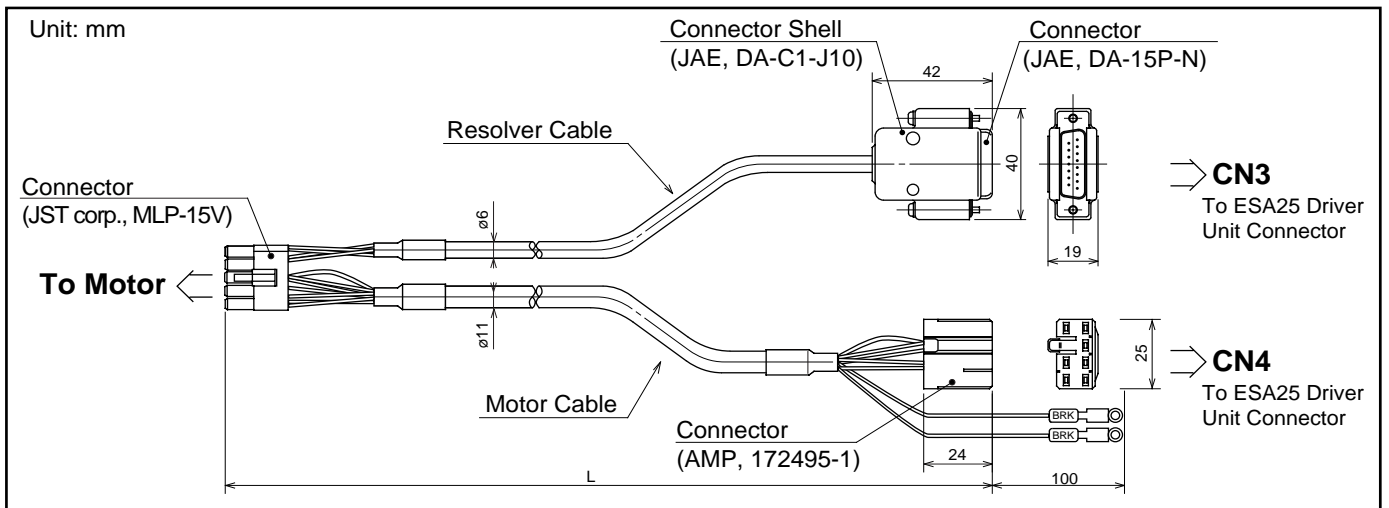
Unit: mm

Connector Shell
(JAE, DA-C1-J10)

Connector
(JAE, DA-15P-N)

42

Resolver Cable

40

CN3
To ESA25 Driver Unit Connector

19

Connector
(JST corp., MLP-15V)

ø6

To Motor

ø11

25

CN4
To ESA25 Driver Unit Connector

Motor Cable

BRK

BRK

Connector
(AMP, 172495-1)

24

L

100